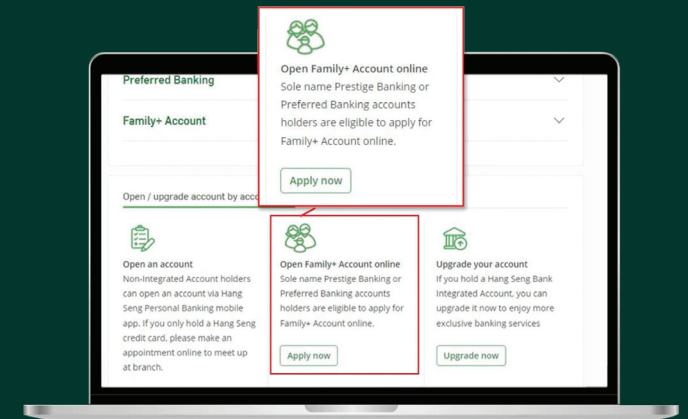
Preferred Banking

Family+ Account

Open Family+ Account online

Sole name Prestige Banking or Preferred Banking accounts holders are eligible to apply for Family+ Account online.

Apply now

Open / upgrade account by acco

Open an account

Non-Integrated Account holders can open an account via Hang Seng Personal Banking mobile app. If you only hold a Hang Seng credit card, please make an appointment online to meet up at branch.

Open Family+ Account online

Sole name Prestige Banking or Preferred Banking accounts holders are eligible to apply for Family+ Account online.

Apply now

Upgrade your account

If you hold a Hang Seng Bank Integrated Account, you can upgrade it now to enjoy more exclusive banking services

Upgrade now